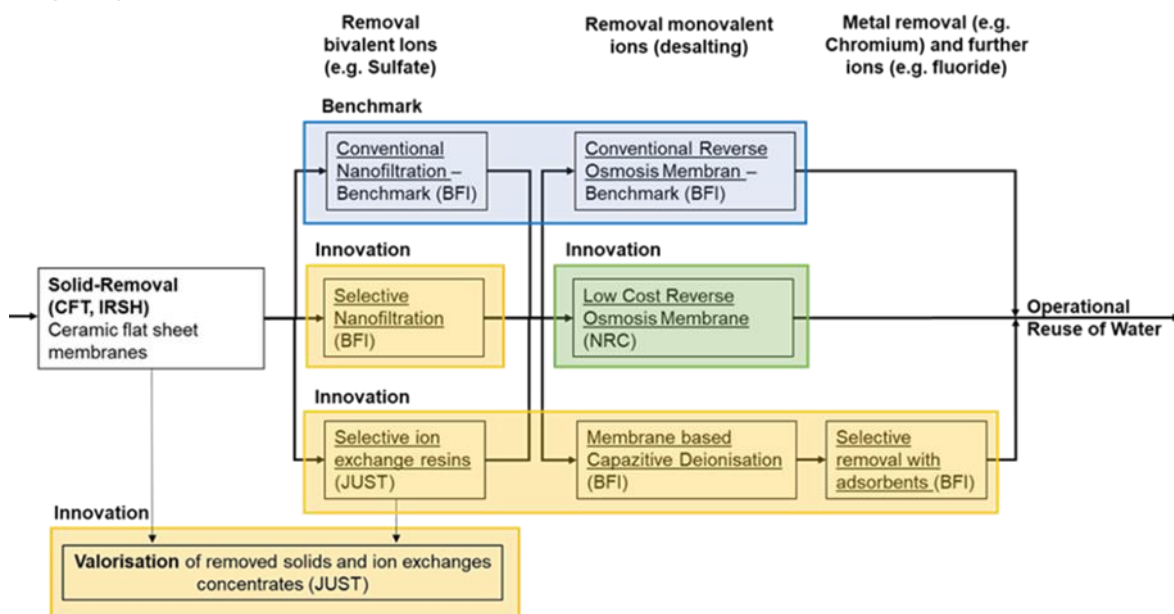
Removal bivalent Ions (e.g. Sulfate)

Removal monovalent ions (desalting)

Metal removal (e.g. Chromium) and further ions (e.g. fluoride)

Benchmark

Conventional Nanofiltration – Benchmark (BFI)

Conventional Reverse Osmosis Membran – Benchmark (BFI)

Innovation

Innovation

Solid-Removal (CFT, IRSH) Ceramic flat sheet membranes

Selective Nanofiltration (BFI)

Low Cost Reverse Osmosis Membrane (NRC)

Operational Reuse of Water

Innovation

Selective ion exchange resins (JUST)

Membrane based Capazitive Deionisation (BFI)

Selective removal with adsorbents (BFI)

Innovation

Valorisation of removed solids and ion exchanges concentrates (JUST)